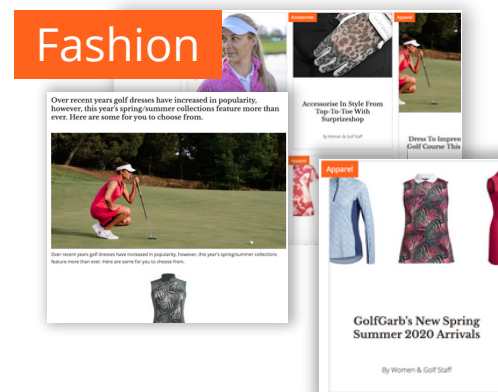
Fashion

Accessories

Apparel

Accessorise In Style From Top-To-Toe With Surprizeshop

By Women & Golf Staff

Dress To Impress Golf Course This

Over recent years golf dresses have increased in popularity, however, this year's spring/summer collections feature more than ever. Here are some for you to choose from.

Over recent years golf dresses have increased in popularity, however, this year's spring/summer collections feature more than ever. Here are some for you to choose from.

Apparel

Apparel

GolfGarb's New Spring Summer 2020 Arrivals

By Women & Golf Staff